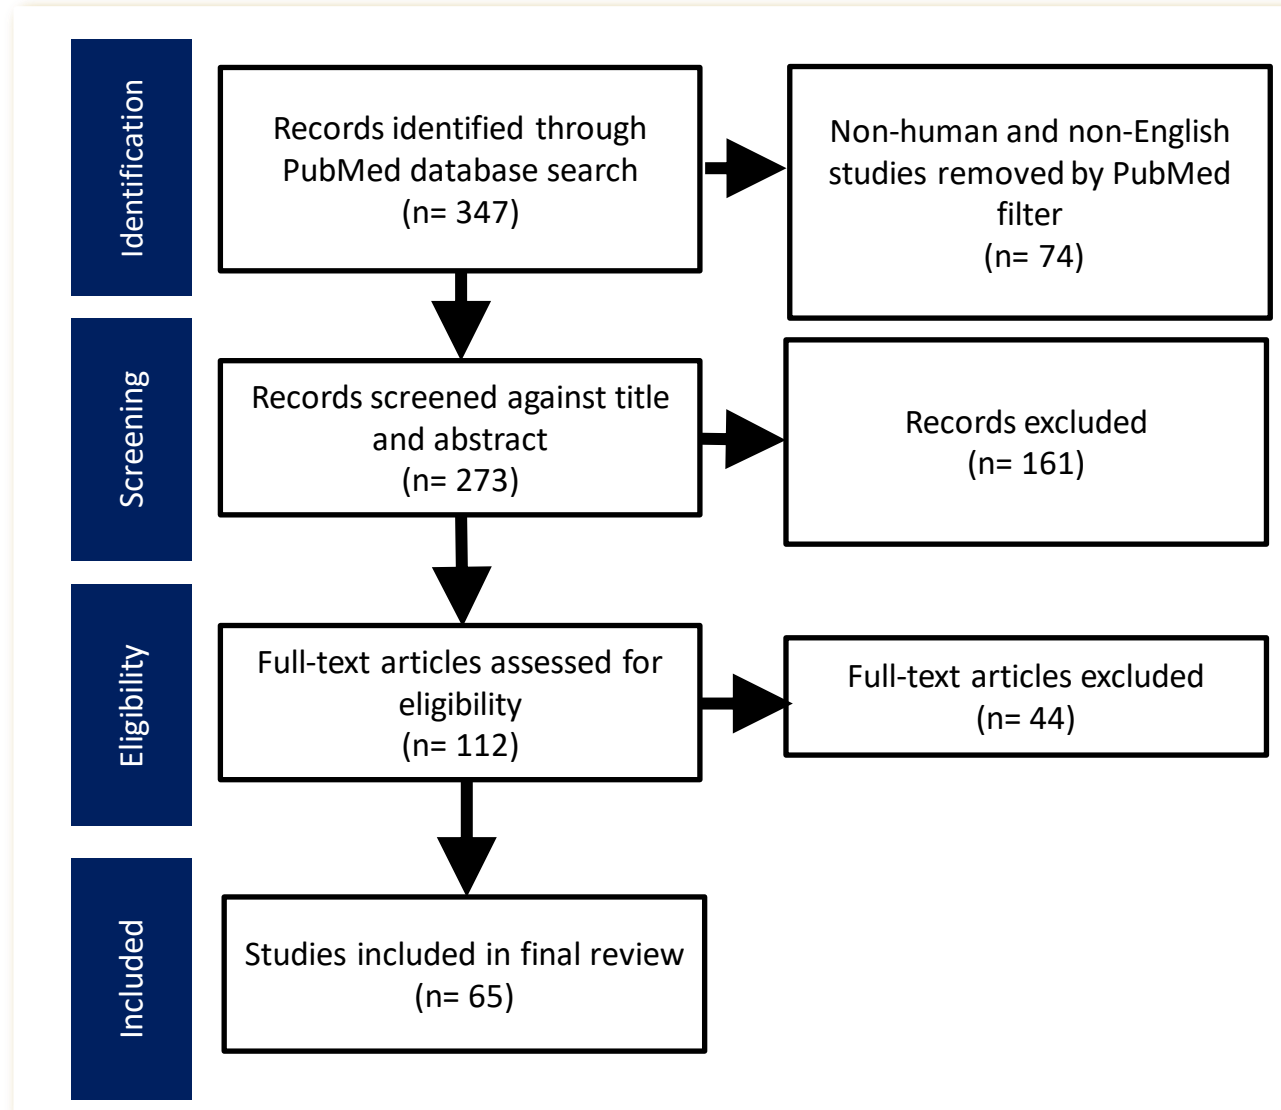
Identification

Records identified through PubMed database search
(n= 347)

Non-human and non-English studies removed by PubMed filter
(n= 74)

Screening

Records screened against title and abstract
(n= 273)

Records excluded
(n= 161)

Eligibility

Full-text articles assessed for eligibility
(n= 112)

Full-text articles excluded
(n= 44)

Included

Studies included in final review
(n= 65)